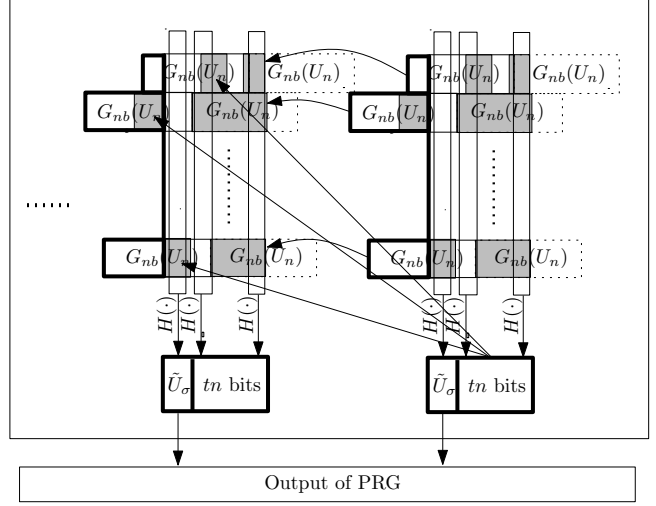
$G_{nb}(U_n)$ $G_{nb}(U_n)$ $G_{nb}(U_n)$ $G_{nb}(U_n)$
$G_{nb}(U_n)$ $G_{nb}(U_n)$ $G_{nb}(U_n)$ $G_{nb}(U_n)$

......

$G_{nb}(U_n)$ $G_{nb}(U_n)$ $G_{nb}(U_n)$ $G_{nb}(U_n)$

$H(\cdot)$ $H(\cdot)$ $H(\cdot)$ $H(\cdot)$ $H(\cdot)$ $H(\cdot)$

$\tilde{U}_\sigma$ $tn$ bits $\tilde{U}_\sigma$ $tn$ bits

Output of PRG